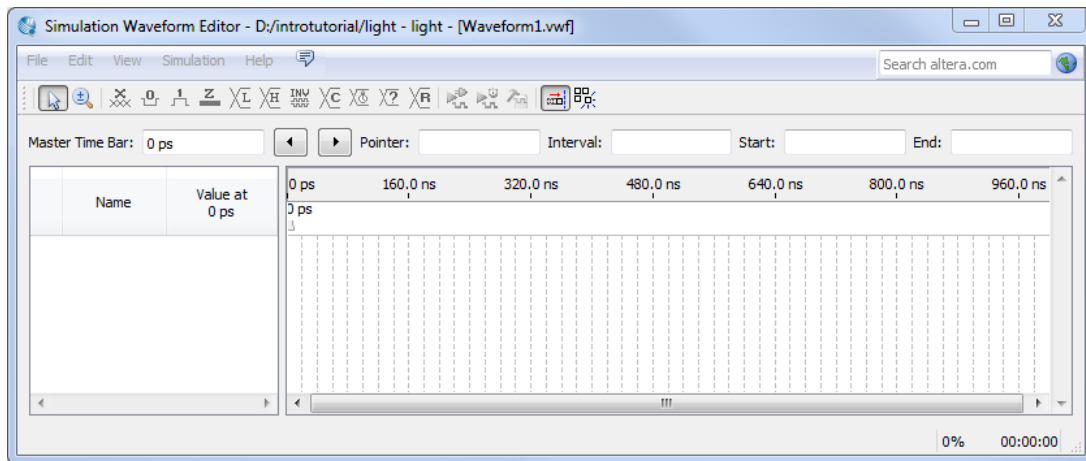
Simulation Waveform Editor - D:/introtutorial/light - light - [Waveform1.vwf]

File Edit View Simulation Help

Search altera.com

Master Time Bar: 0 ps

Pointer:

Interval:

Start:

End:

| Name | Value at 0 ps |
|---|---|

0 ps 160.0 ns 320.0 ns 480.0 ns 640.0 ns 800.0 ns 960.0 ns

0 ps

0%

00:00:00